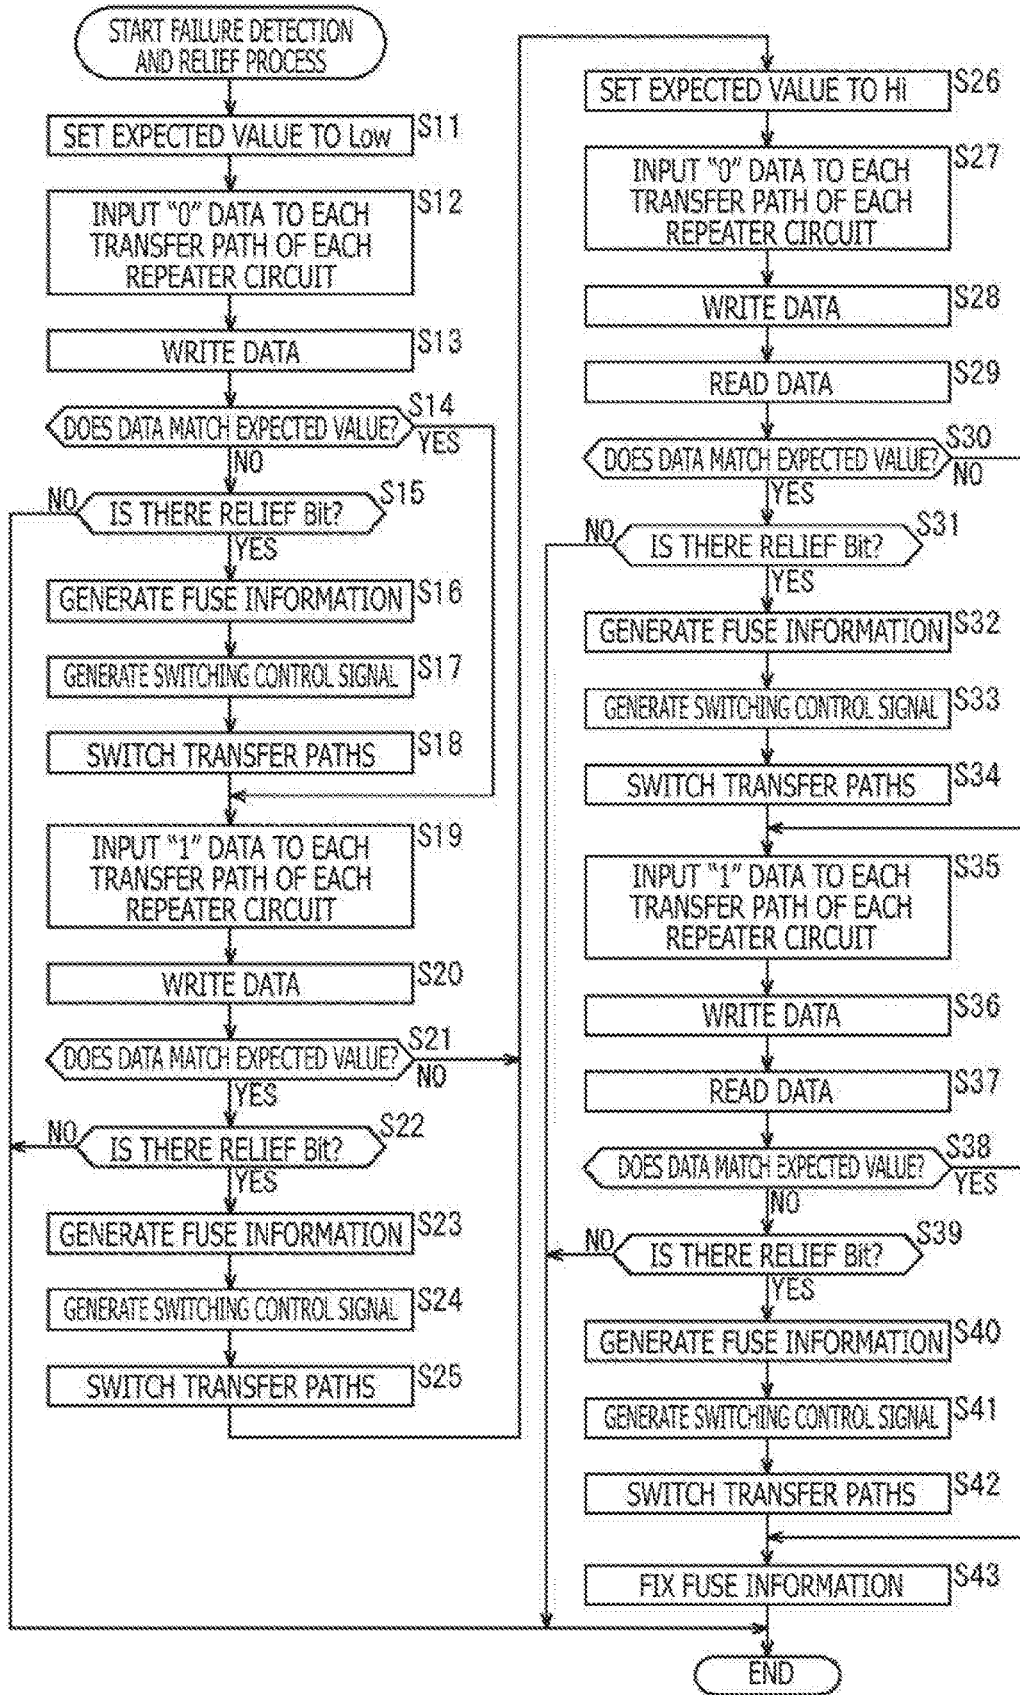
START FAILURE DETECTION AND RELIEF PROCESS

SET EXPECTED VALUE TO Low S11

INPUT "0" DATA TO EACH TRANSFER PATH OF EACH REPEATER CIRCUIT S12

WRITE DATA S13

DOES DATA MATCH EXPECTED VALUE? S14
YES
NO

NO IS THERE RELIEF Bit? S15
YES

GENERATE FUSE INFORMATION S16

GENERATE SWITCHING CONTROL SIGNAL S17

SWITCH TRANSFER PATHS S18

INPUT "1" DATA TO EACH TRANSFER PATH OF EACH REPEATER CIRCUIT S19

WRITE DATA S20

DOES DATA MATCH EXPECTED VALUE? S21
NO
YES

NO IS THERE RELIEF Bit? S22
YES

GENERATE FUSE INFORMATION S23

GENERATE SWITCHING CONTROL SIGNAL S24

SWITCH TRANSFER PATHS S25

SET EXPECTED VALUE TO HI S26

INPUT "0" DATA TO EACH TRANSFER PATH OF EACH REPEATER CIRCUIT S27

WRITE DATA S28

READ DATA S29

DOES DATA MATCH EXPECTED VALUE? S30
NO
YES

NO IS THERE RELIEF Bit? S31
YES

GENERATE FUSE INFORMATION S32

GENERATE SWITCHING CONTROL SIGNAL S33

SWITCH TRANSFER PATHS S34

INPUT "1" DATA TO EACH TRANSFER PATH OF EACH REPEATER CIRCUIT S35

WRITE DATA S36

READ DATA S37

DOES DATA MATCH EXPECTED VALUE? S38
YES
NO

NO IS THERE RELIEF Bit? S39
YES

GENERATE FUSE INFORMATION S40

GENERATE SWITCHING CONTROL SIGNAL S41

SWITCH TRANSFER PATHS S42

FIX FUSE INFORMATION S43

END